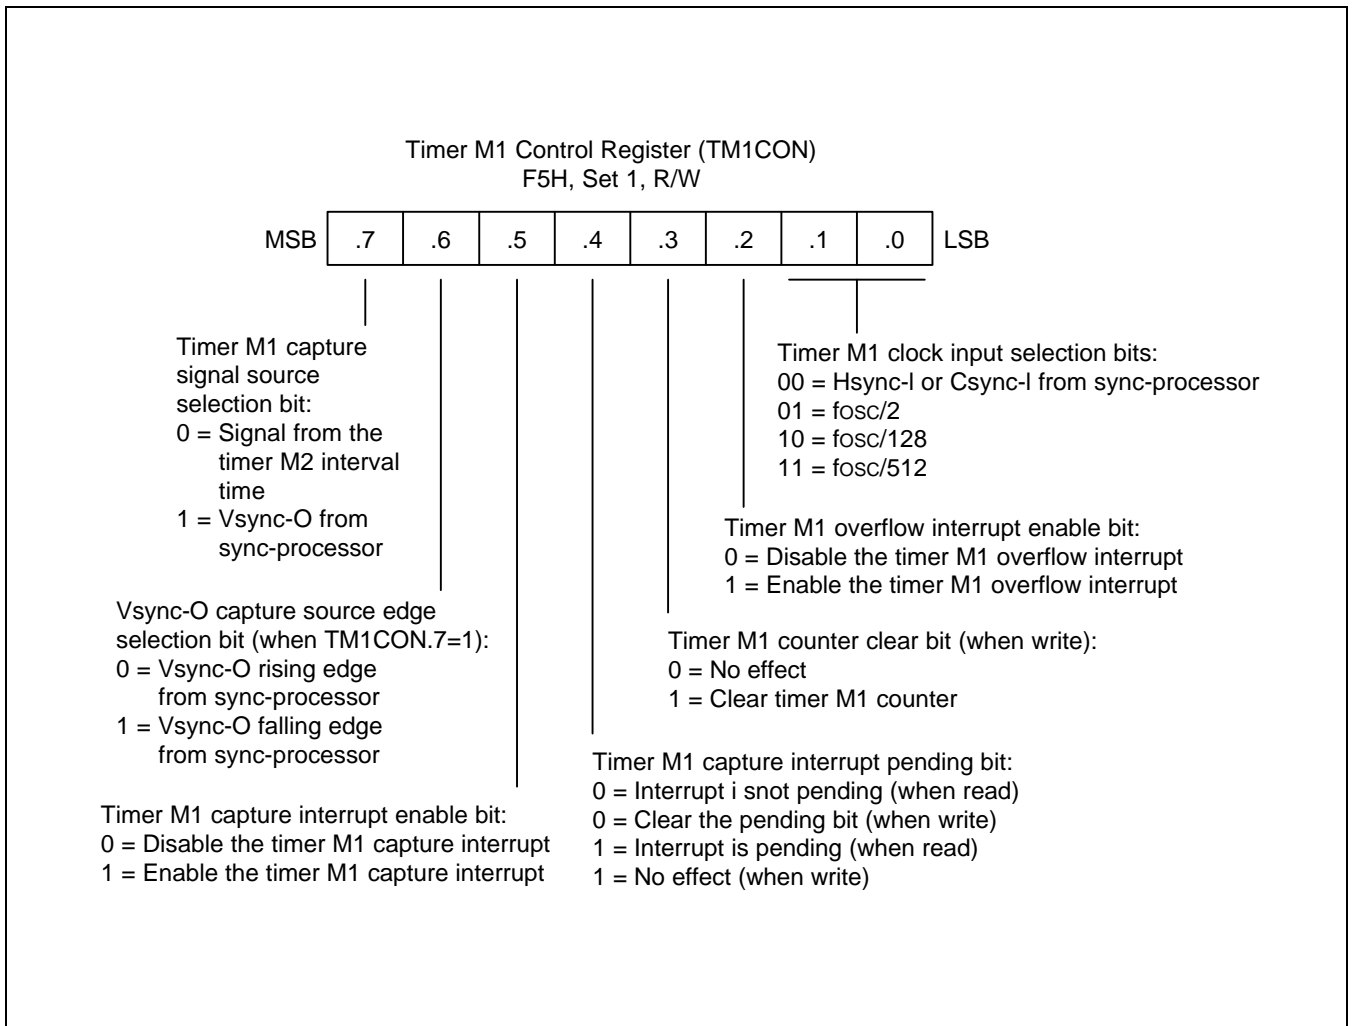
Timer M1 Control Register (TM1CON)
F5H, Set 1, R/W

| MSB | .7 | .6 | .5 | .4 | .3 | .2 | .1 | .0 | LSB |
|---|---|---|---|---|---|---|---|---|---|

Timer M1 capture signal source selection bit:
0 = Signal from the timer M2 interval time
1 = Vsync-O from sync-processor

Vsync-O capture source edge selection bit (when TM1CON.7=1):
0 = Vsync-O rising edge from sync-processor
1 = Vsync-O falling edge from sync-processor

Timer M1 capture interrupt enable bit:
0 = Disable the timer M1 capture interrupt
1 = Enable the timer M1 capture interrupt

Timer M1 clock input selection bits:
00 = Hsync-I or Csync-I from sync-processor
01 = fosc/2
10 = fosc/128
11 = fosc/512

Timer M1 overflow interrupt enable bit:
0 = Disable the timer M1 overflow interrupt
1 = Enable the timer M1 overflow interrupt

Timer M1 counter clear bit (when write):
0 = No effect
1 = Clear timer M1 counter

Timer M1 capture interrupt pending bit:
0 = Interrupt i snot pending (when read)
0 = Clear the pending bit (when write)
1 = Interrupt is pending (when read)
1 = No effect (when write)